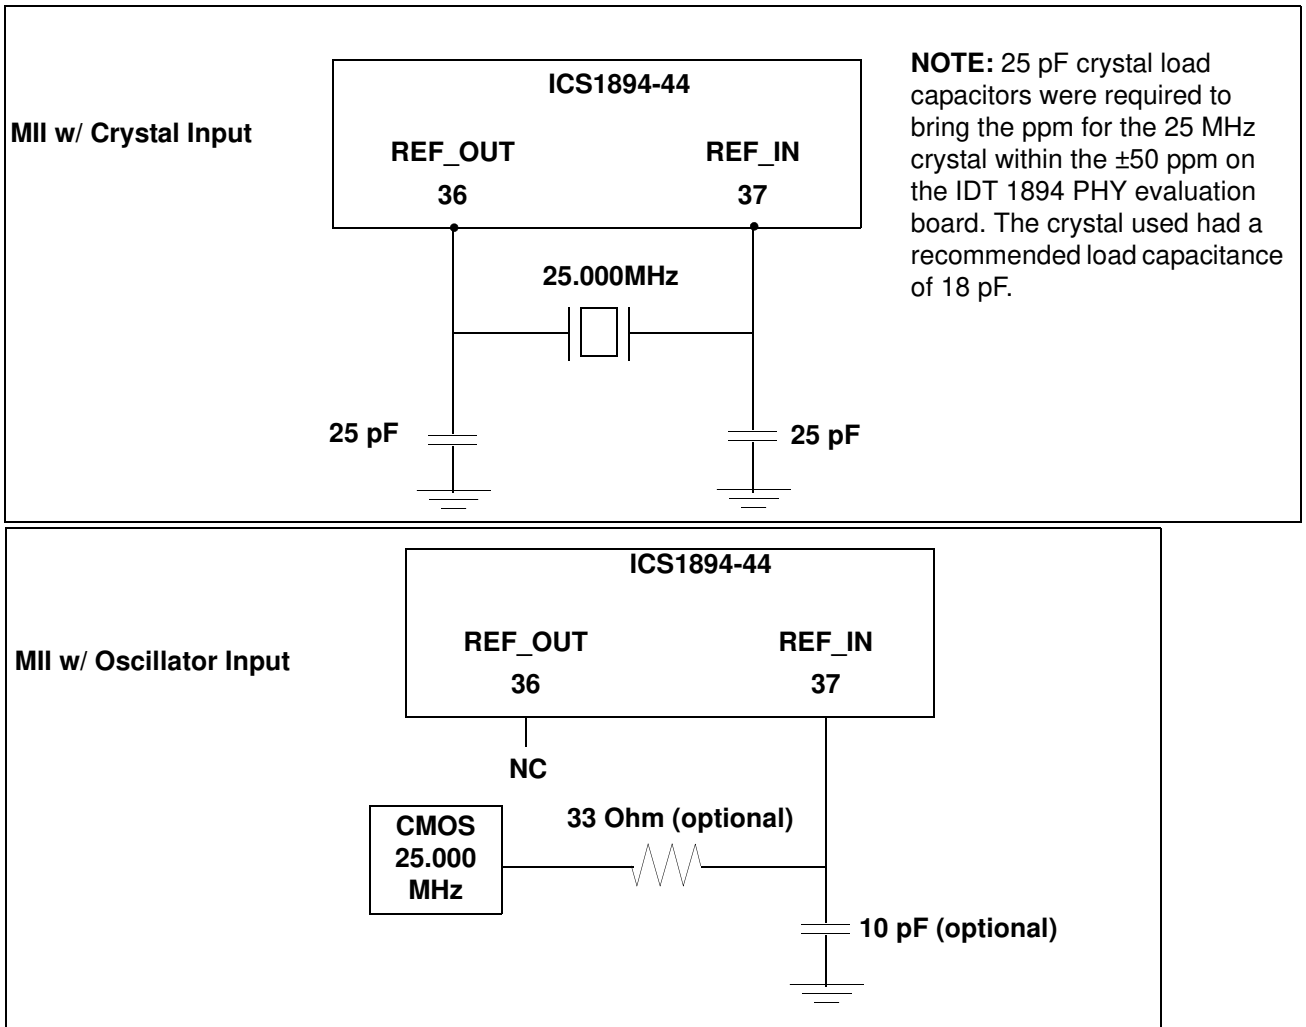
MII w/ Crystal Input

ICS1894-44

REF_OUT
36

REF_IN
37

25.000MHz

25 pF

25 pF

**NOTE:** 25 pF crystal load capacitors were required to bring the ppm for the 25 MHz crystal within the ±50 ppm on the IDT 1894 PHY evaluation board. The crystal used had a recommended load capacitance of 18 pF.

MII w/ Oscillator Input

ICS1894-44

REF_OUT
36

REF_IN
37

NC

CMOS
25.000
MHz

33 Ohm (optional)

10 pF (optional)